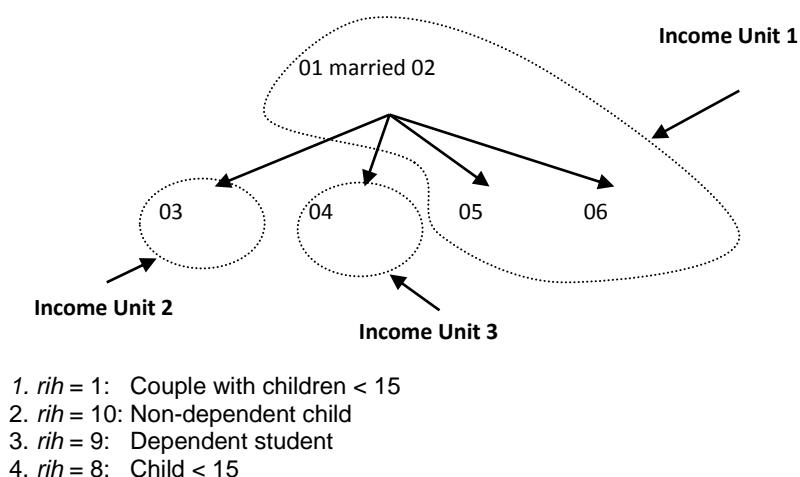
Income Unit 1

01 married 02

03

04

05

06

Income Unit 2

Income Unit 3

1. *rih* = 1: Couple with children < 15
2. *rih* = 10: Non-dependent child
3. *rih* = 9: Dependent student
4. *rih* = 8: Child < 15